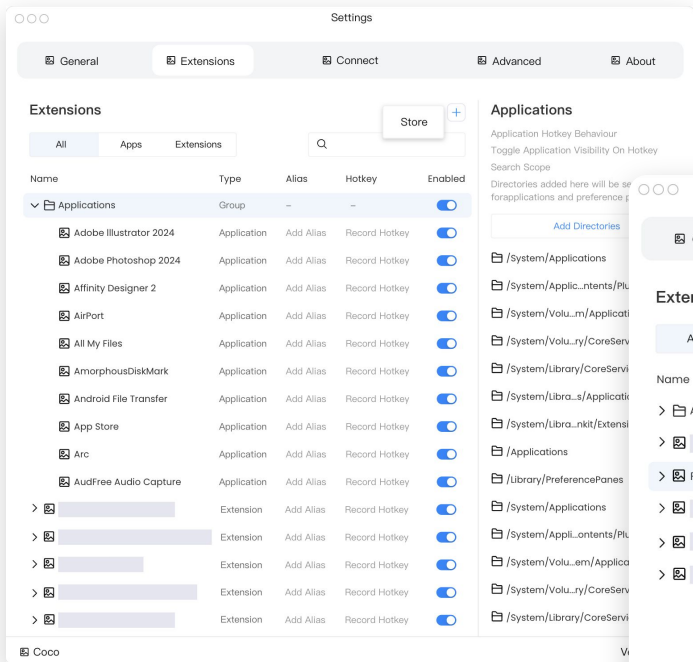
Settings

General Extensions Connect Advanced About

Extensions

Store +

All Apps Extensions

| Name | Type | Alias | Hotkey | Enabled |
|---|---|---|---|---|
| Applications | Group | – | – | |
| Adobe Illustrator 2024 | Application | Add Alias | Record Hotkey | |
| Adobe Photoshop 2024 | Application | Add Alias | Record Hotkey | |
| Affinity Designer 2 | Application | Add Alias | Record Hotkey | |
| AirPort | Application | Add Alias | Record Hotkey | |
| All My Files | Application | Add Alias | Record Hotkey | |
| AmorphousDiskMark | Application | Add Alias | Record Hotkey | |
| Android File Transfer | Application | Add Alias | Record Hotkey | |
| App Store | Application | Add Alias | Record Hotkey | |
| Arc | Application | Add Alias | Record Hotkey | |
| AudFree Audio Capture | Application | Add Alias | Record Hotkey | |
| | Extension | Add Alias | Record Hotkey | |
| | Extension | Add Alias | Record Hotkey | |
| | Extension | Add Alias | Record Hotkey | |
| | Extension | Add Alias | Record Hotkey | |
| | Extension | Add Alias | Record Hotkey | |

Applications

Application Hotkey Behaviour

Toggle Application Visibility On Hotkey

Search Scope

Directories added here will be se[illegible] forapplications and preference p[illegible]

Add Directories

/System/Applications
/System/Applic...ntents/Plu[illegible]
/System/Volu...m/Applicati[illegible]
/System/Volu...ry/CoreServ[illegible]
/System/Library/CoreServi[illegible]
/System/Libra...s/Applicati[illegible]
/System/Libra...nkit/Extensi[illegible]
/Applications
/Library/PreferencePanes
/System/Applications
/System/Appli...ontents/Plu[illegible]
/System/Volu...em/Applica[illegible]
/System/Volu...ry/CoreServ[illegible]
/System/Library/CoreServi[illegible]

Exte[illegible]

A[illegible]

Name

Coco

V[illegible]